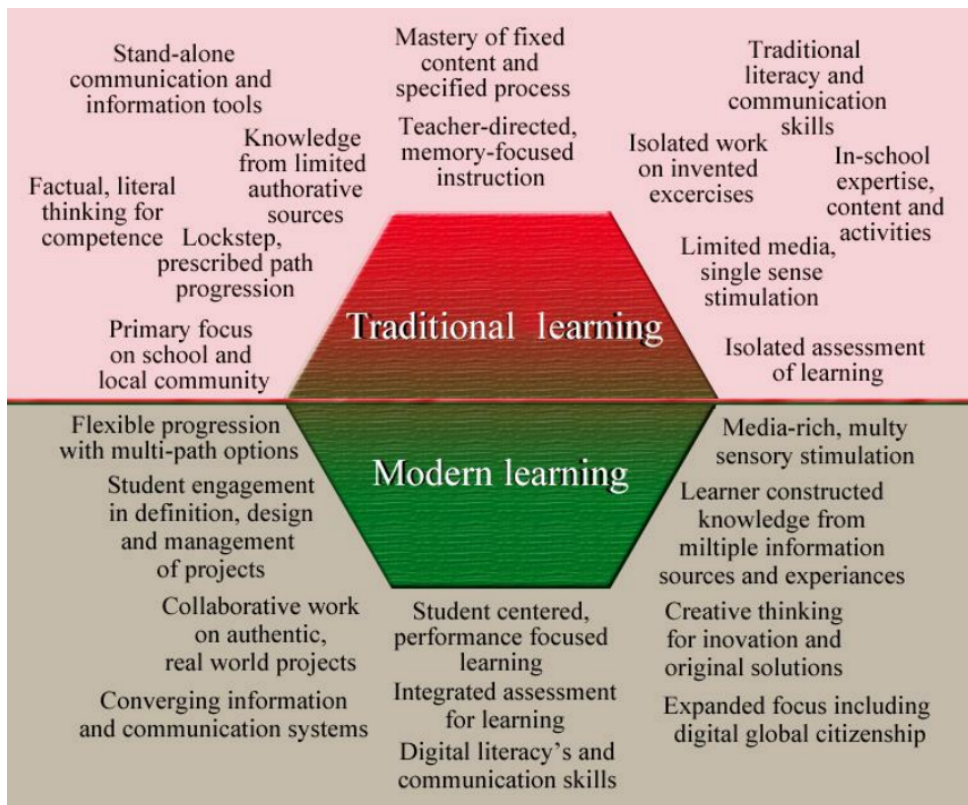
Stand-alone communication and information tools

Mastery of fixed content and specified process

Teacher-directed, memory-focused instruction

Traditional literacy and communication skills

Knowledge from limited authorative sources

Isolated work on invented excercises

In-school expertise, content and activities

Factual, literal thinking for competence

Lockstep, prescribed path progression

Limited media, single sense stimulation

Primary focus on school and local community

Traditional learning

Isolated assessment of learning

Flexible progression with multi-path options

Modern learning

Media-rich, multy sensory stimulation

Student engagement in definition, design and management of projects

Learner constructed knowledge from miltiple information sources and experiances

Collaborative work on authentic, real world projects

Student centered, performance focused learning

Creative thinking for inovation and original solutions

Converging information and communication systems

Integrated assessment for learning

Expanded focus including digital global citizenship

Digital literacy's and communication skills